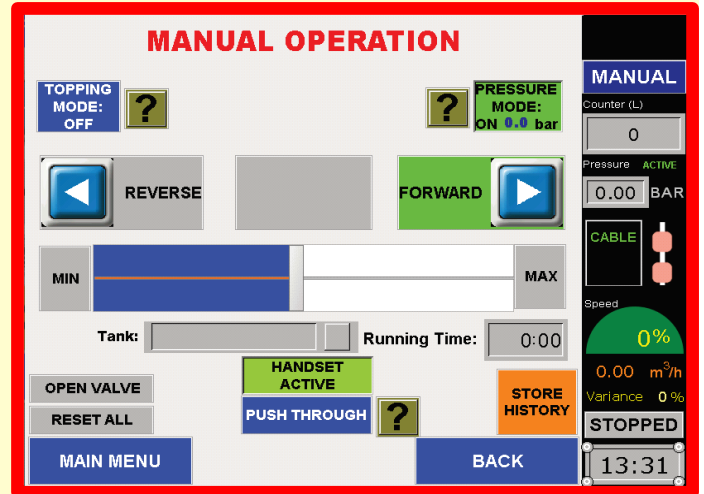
MANUAL OPERATION

TOPPING MODE: OFF

?

?

PRESSURE MODE: ON 0.0 bar

REVERSE

FORWARD

MIN

MAX

Tank:

Running Time:

0:00

OPEN VALVE

RESET ALL

HANDSET ACTIVE

PUSH THROUGH

?

STORE HISTORY

MAIN MENU

BACK

MANUAL

Counter (L)

0

Pressure ACTIVE

0.00 BAR

CABLE

Speed

0%

0.00 $m^3/h$

Variance 0 %

STOPPED

13:31